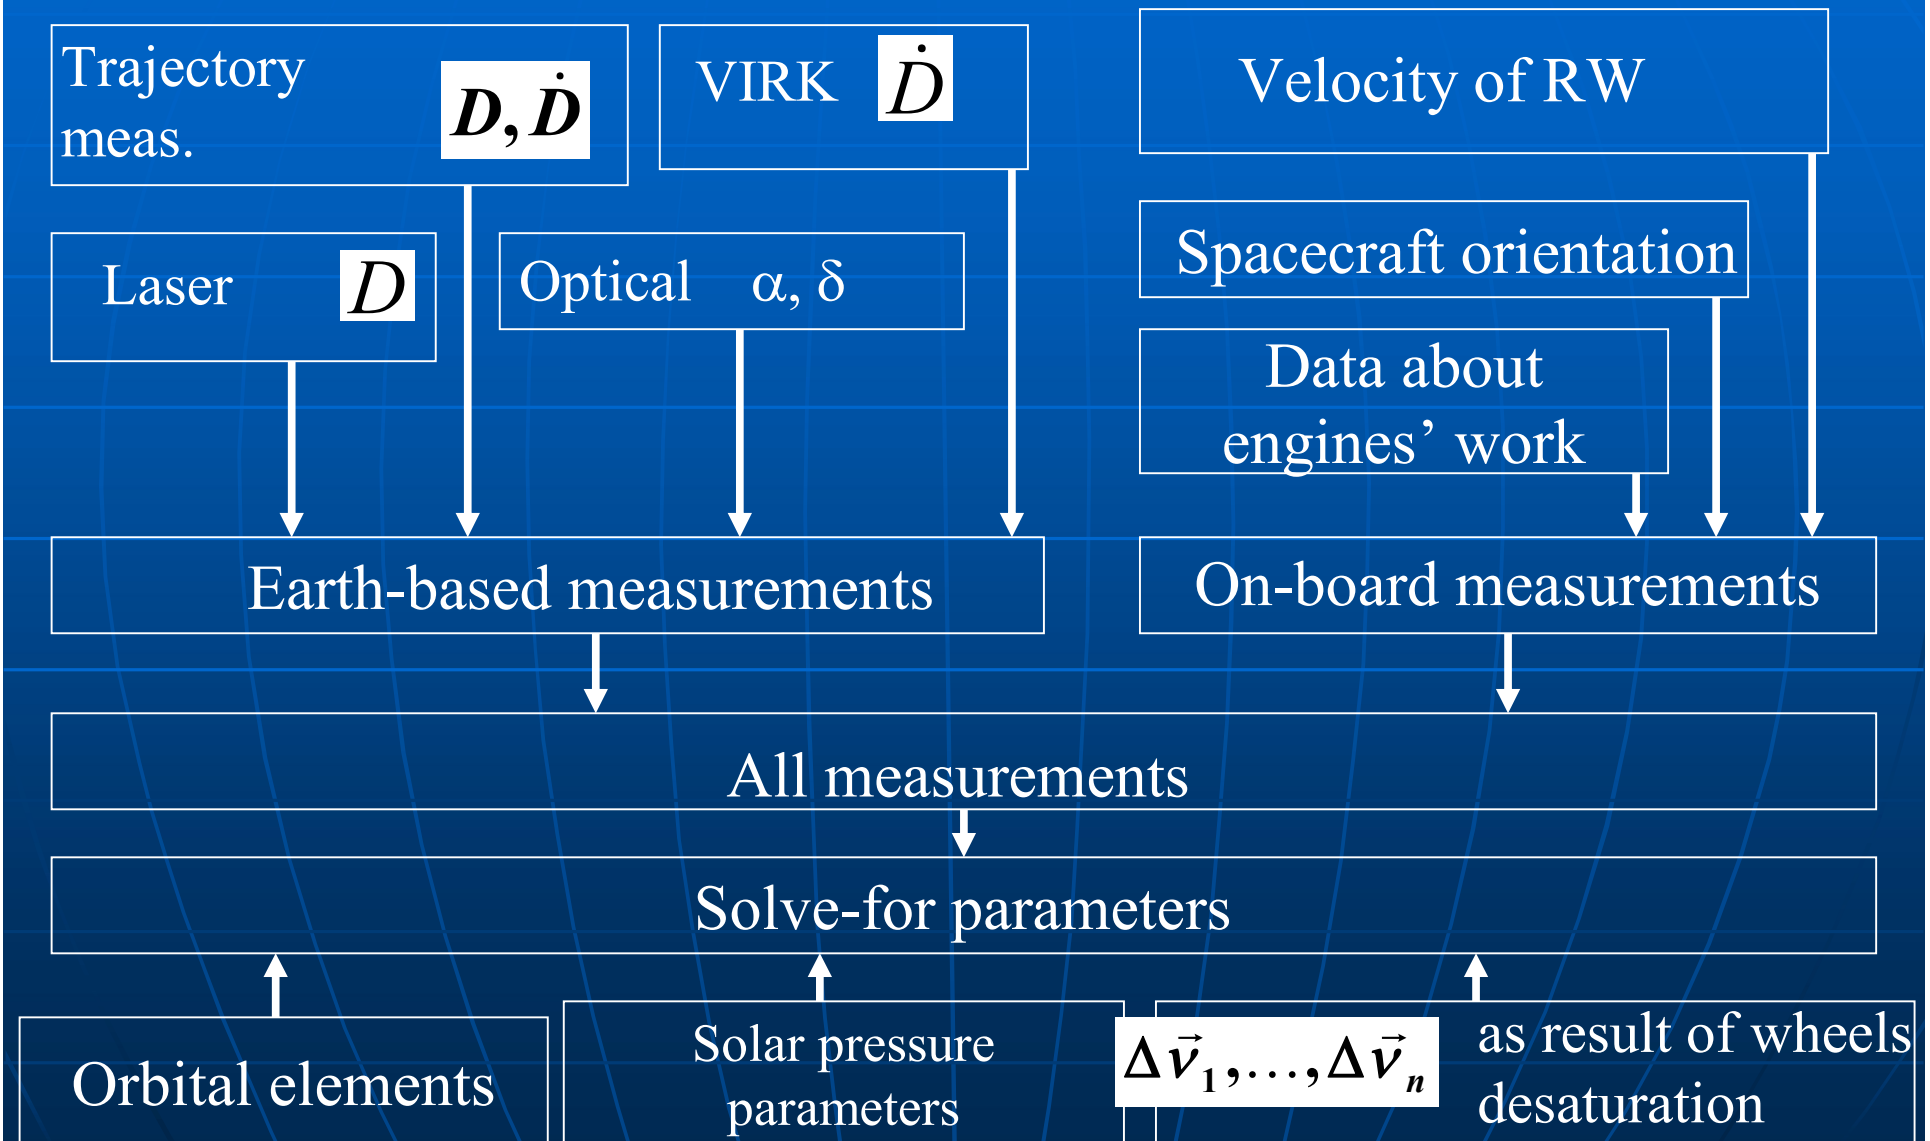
Trajectory meas. $D, \dot{D}$

VIRK $\dot{D}$

Velocity of RW

Laser $D$

Optical α, δ

Spacecraft orientation

Data about engines’ work

Earth-based measurements

On-board measurements

All measurements

Solve-for parameters

Orbital elements

Solar pressure parameters

$\Delta\vec{v}_1,\ldots,\Delta\vec{v}_n$ as result of wheels desaturation